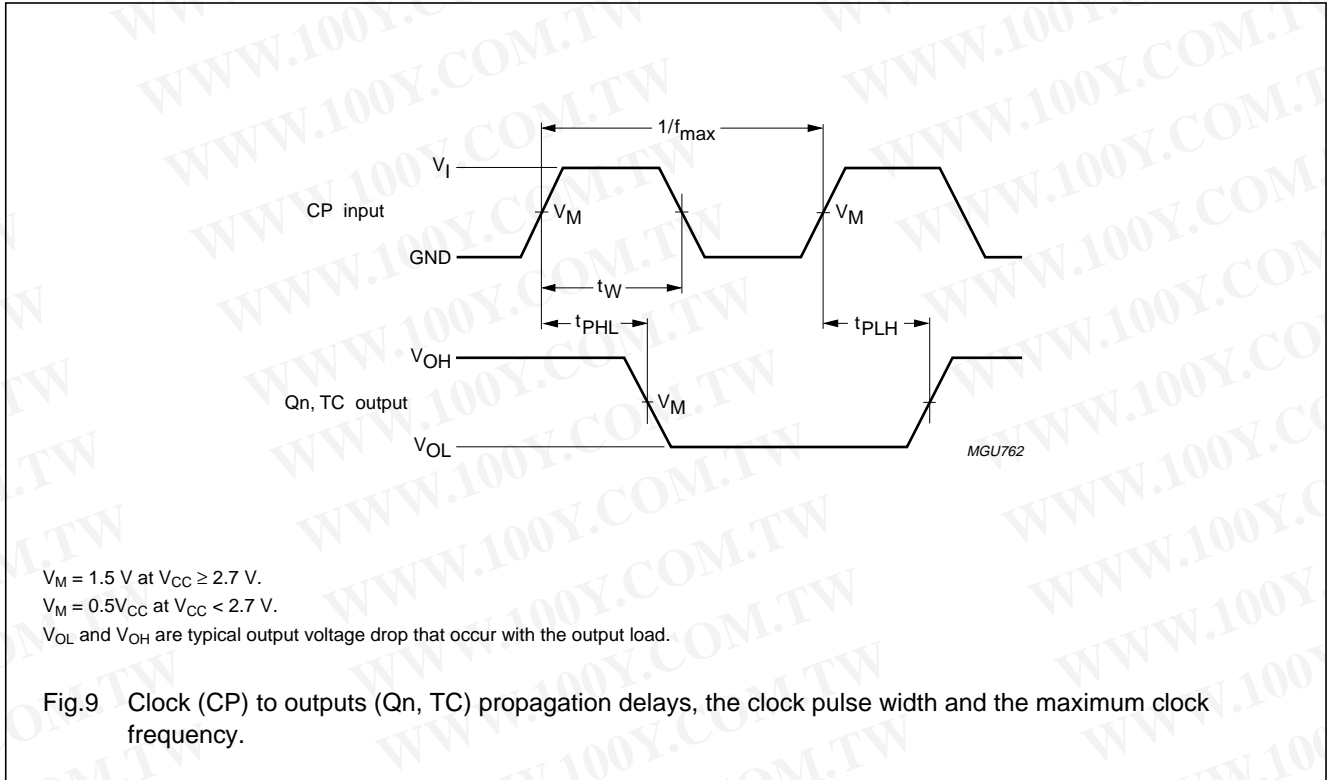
$1/f_{max}$

$V_I$

CP input

$V_M$

$V_M$

GND

$t_W$

$t_{PHL}$

$t_{PLH}$

$V_{OH}$

Qn, TC output

$V_M$

$V_{OL}$

MGU762

$V_M$ = 1.5 V at $V_{CC} \geq 2.7$ V.

$V_M = 0.5V_{CC}$ at $V_{CC} < 2.7$ V.

$V_{OL}$ and $V_{OH}$ are typical output voltage drop that occur with the output load.

Fig.9 Clock (CP) to outputs (Qn, TC) propagation delays, the clock pulse width and the maximum clock frequency.

WWW.100Y.COM.TW